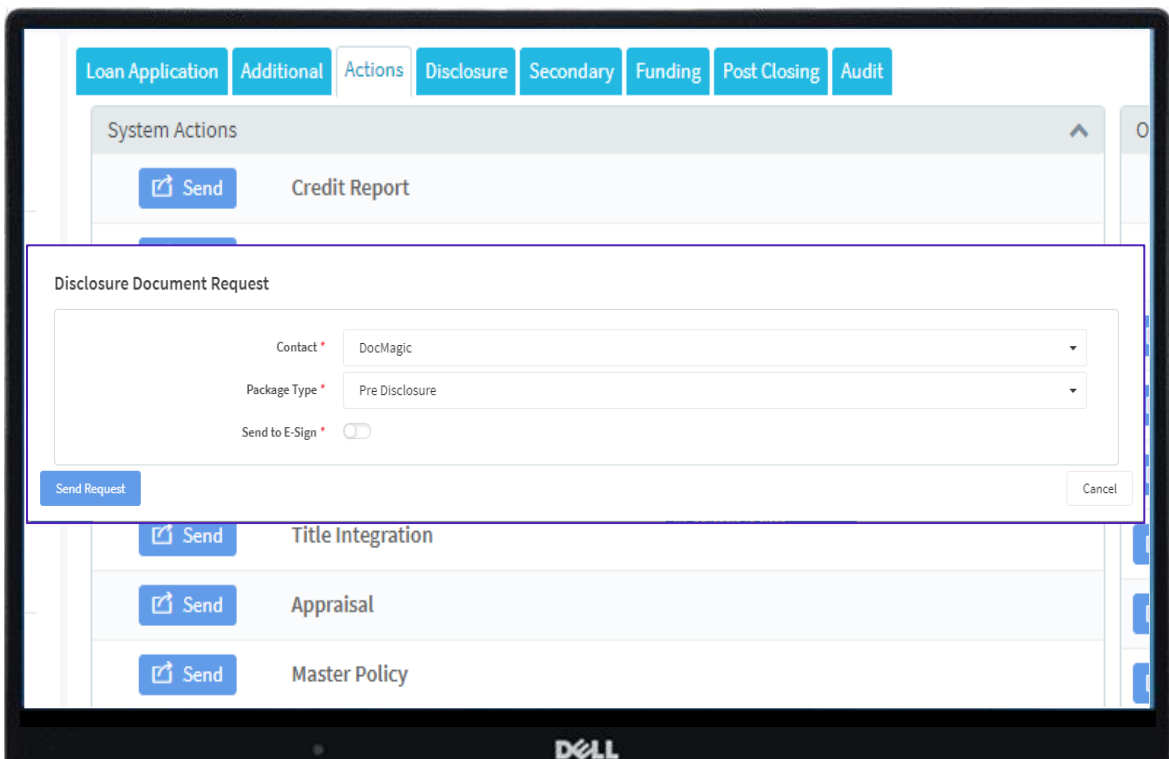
Loan Application Additional Actions Disclosure Secondary Funding Post Closing Audit

System Actions

Send Credit Report

Disclosure Document Request

Contact * DocMagic

Package Type * Pre Disclosure

Send to E-Sign *

Send Request

Cancel

Send Title Integration

Send Appraisal

Send Master Policy

DELL